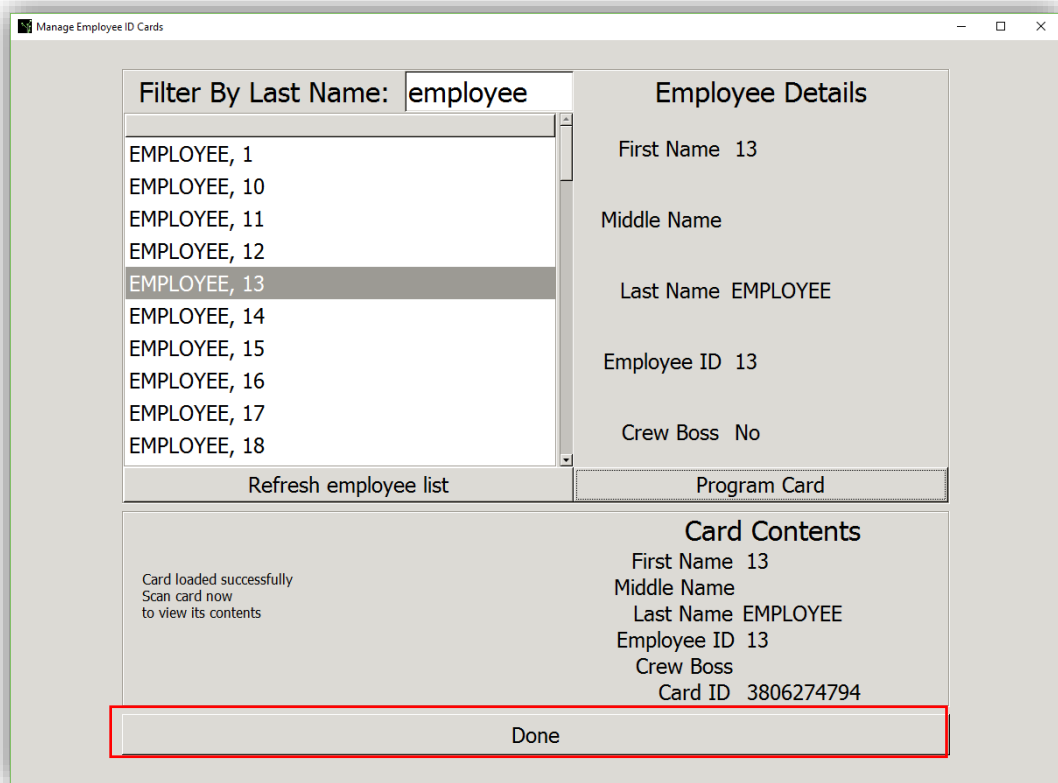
Manage Employee ID Cards

Filter By Last Name: employee

EMPLOYEE, 1
EMPLOYEE, 10
EMPLOYEE, 11
EMPLOYEE, 12
EMPLOYEE, 13
EMPLOYEE, 14
EMPLOYEE, 15
EMPLOYEE, 16
EMPLOYEE, 17
EMPLOYEE, 18

Refresh employee list

Employee Details

First Name 13

Middle Name

Last Name EMPLOYEE

Employee ID 13

Crew Boss No

Program Card

Card loaded successfully
Scan card now
to view its contents

Card Contents
First Name 13
Middle Name
Last Name EMPLOYEE
Employee ID 13
Crew Boss
Card ID 3806274794

Done